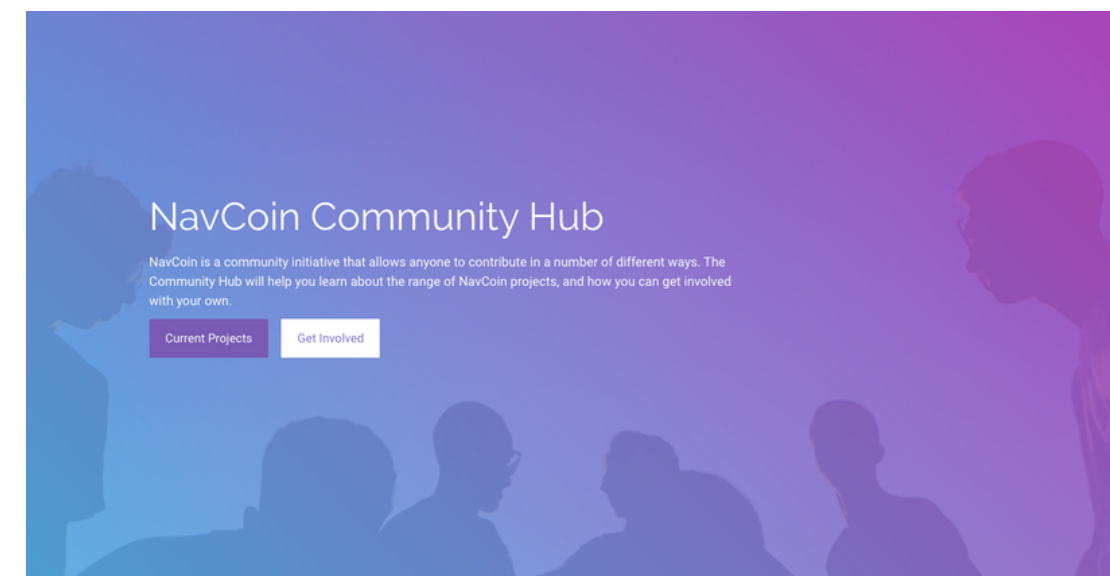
NavCoin Community Hub

NavCoin is a community initiative that allows anyone to contribute in a number of different ways. The Community Hub will help you learn about the range of NavCoin projects, and how you can get involved with your own.

Current Projects

Get Involved